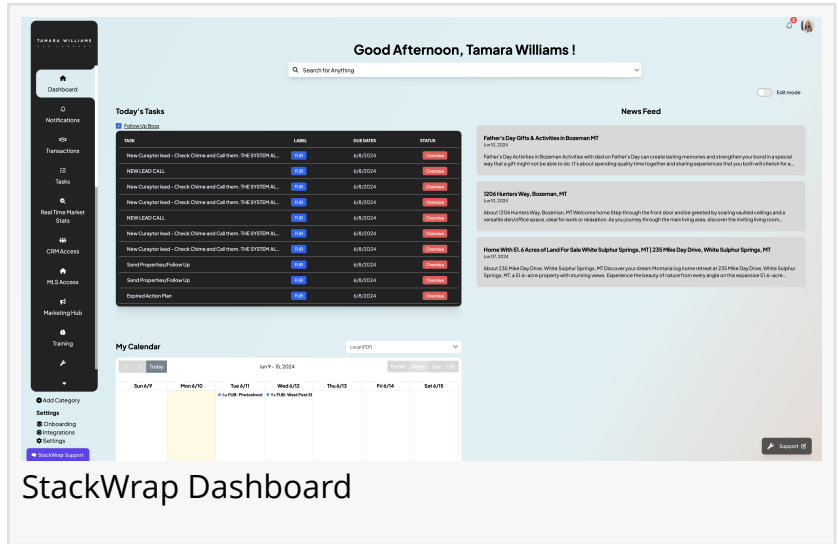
TAMARA WILLIAMS

Dashboard
Notifications
Transactions
Tasks
Real Time Market Stats
CRM Access
MLS Access
Marketing Hub
Training

Add Category
Settings
Onboarding
Integrations
Settings
StackWrap Support

Good Afternoon, Tamara Williams !

Search for Anything

Edit mode

Today's Tasks

Follow Up Boss

| TASK | LABEL | DUE DATES | STATUS |
|---|---|---|---|
| New Curaytor lead - Check Chime and Call them. THE SYSTEM AL... | FUB | 6/8/2024 | Overdue |
| NEW LEAD CALL | FUB | 6/8/2024 | Overdue |
| New Curaytor lead - Check Chime and Call them. THE SYSTEM AL... | FUB | 6/8/2024 | Overdue |
| New Curaytor lead - Check Chime and Call them. THE SYSTEM AL... | FUB | 6/8/2024 | Overdue |
| NEW LEAD CALL | FUB | 6/8/2024 | Overdue |
| New Curaytor lead - Check Chime and Call them. THE SYSTEM AL... | FUB | 6/8/2024 | Overdue |
| Send Properties/Follow Up | FUB | 6/8/2024 | Overdue |
| Send Properties/Follow Up | FUB | 6/8/2024 | Overdue |
| Expired Action Plan | FUB | 6/8/2024 | Overdue |

News Feed

Father's Day Gifts & Activities in Bozeman MT
Jun 10, 2024
Father's Day Activities in Bozeman Activities with dad on Father's Day can create lasting memories and strengthen your bond in a special way that a gift might not be able to do. It's about spending quality time together and sharing experiences that you both will cherish for a...

1206 Hunters Way, Bozeman, MT
Jun 10, 2024
About 1206 Hunters Way, Bozeman, MT Welcome home Step through the front door and be greeted by soaring vaulted ceilings and a versatile den/office space, ideal for work or relaxation. As you journey through the main living area, discover the inviting living room...

Home With 51.6 Acres of Land For Sale White Sulphur Springs, MT | 235 Mike Day Drive, White Sulphur Springs, MT
Jun 07, 2024
About 235 Mike Day Drive, White Sulphur Springs, MT Discover your dream Montana log home retreat at 235 Mike Day Drive, White Sulphur Springs, MT, a 51.6-acre property with stunning views. Experience the beauty of nature from every angle on this expansive 51.6-acre...

My Calendar

Local (PDT)

Today
Jun 9 – 15, 2024
Month Week Day List

Sun 6/9 | Mon 6/10 | Tue 6/11 | Wed 6/12 | Thu 6/13 | Fri 6/14 | Sat 6/15

6a FUB: Photoshoot
9a FUB: West Post St

Support

StackWrap Dashboard